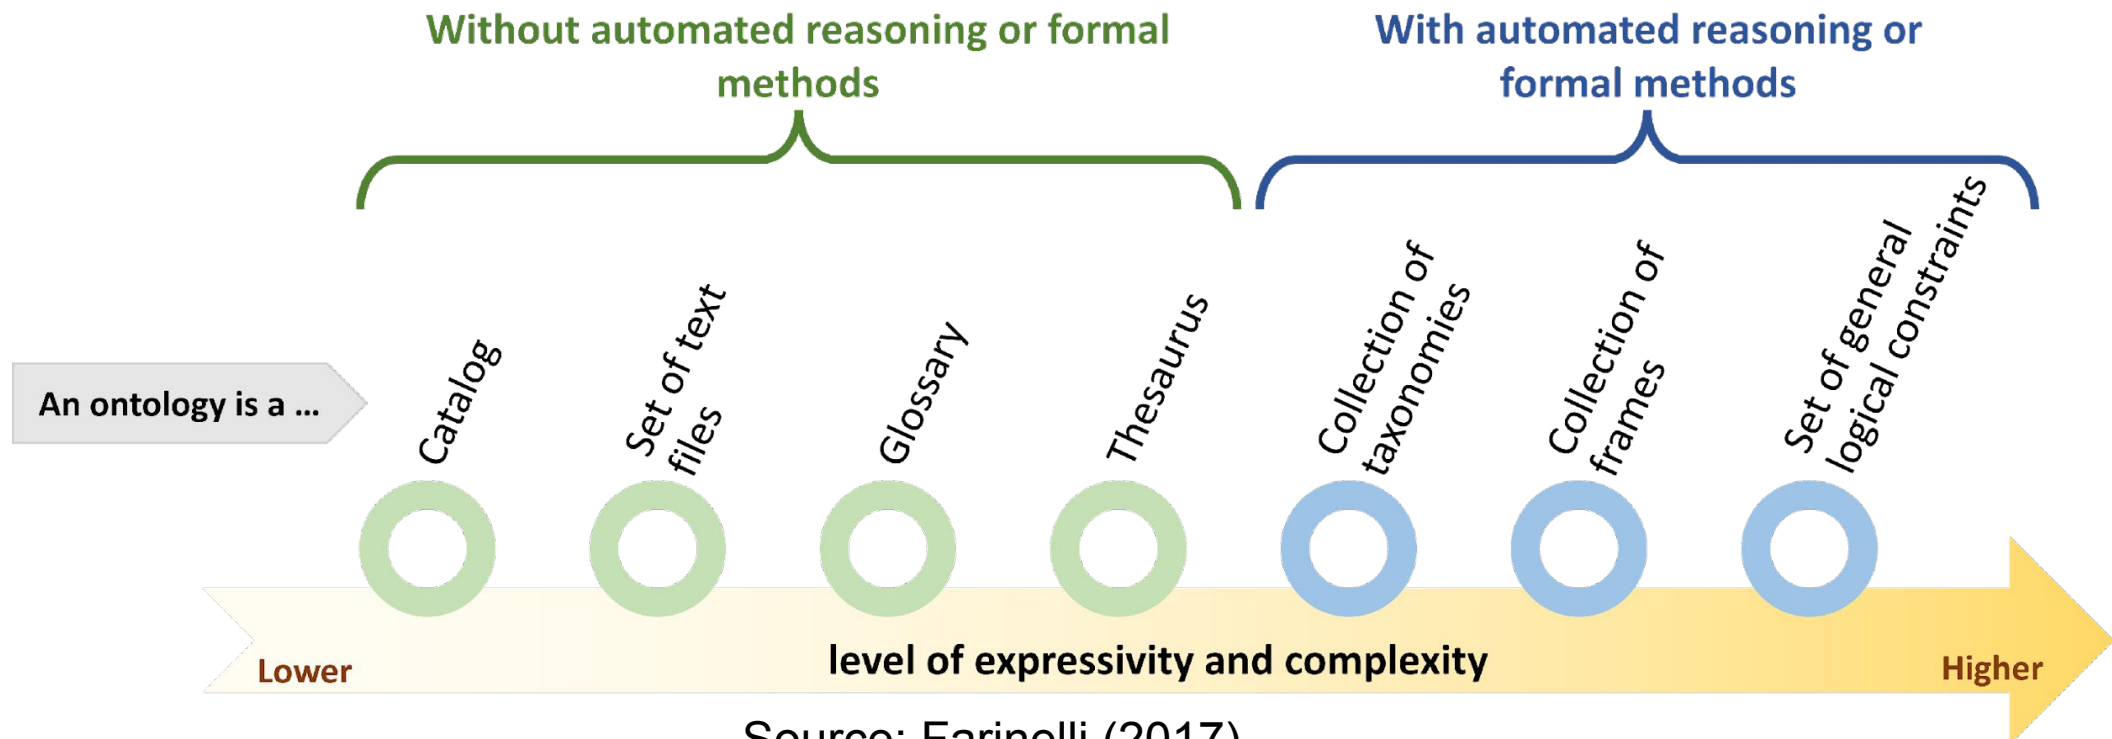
Without automated reasoning or formal methods

With automated reasoning or formal methods

An ontology is a ...

Catalog

Set of text files

Glossary

Thesaurus

Collection of taxonomies

Collection of frames

Set of general logical constraints

Lower

level of expressivity and complexity

Higher

Source: Farinelli (2017)